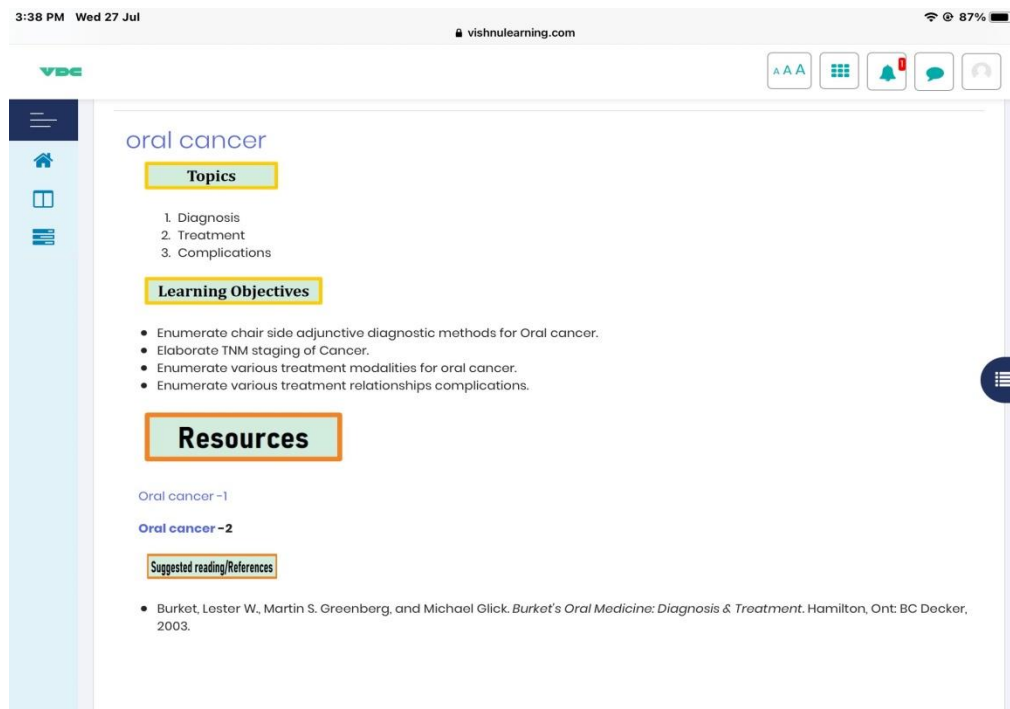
3:38 PM Wed 27 Jul
vishnulearning.com
87%

VDC

AAA

1

oral cancer

Topics

1. Diagnosis
2. Treatment
3. Complications

Learning Objectives

- Enumerate chair side adjunctive diagnostic methods for Oral cancer.
- Elaborate TNM staging of Cancer.
- Enumerate various treatment modalities for oral cancer.
- Enumerate various treatment relationships complications.

Resources

Oral cancer -1

Oral cancer -2

Suggested reading/References

- Burket, Lester W., Martin S. Greenberg, and Michael Glick. *Burket's Oral Medicine: Diagnosis & Treatment*. Hamilton, Ont: BC Decker, 2003.